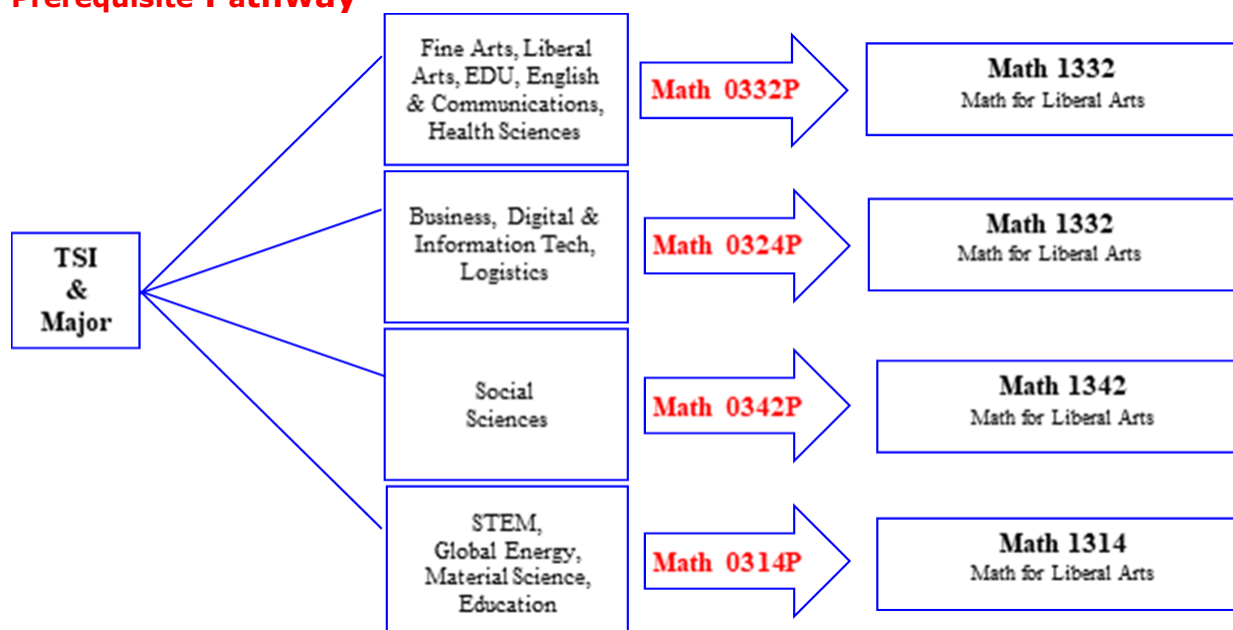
Prerequisite Pathway

TSI & Major

Fine Arts, Liberal Arts, EDU, English & Communications, Health Sciences

Math 0332P

Math 1332
Math for Liberal Arts

Business, Digital & Information Tech, Logistics

Math 0324P

Math 1332
Math for Liberal Arts

Social Sciences

Math 0342P

Math 1342
Math for Liberal Arts

STEM, Global Energy, Material Science, Education

Math 0314P

Math 1314
Math for Liberal Arts